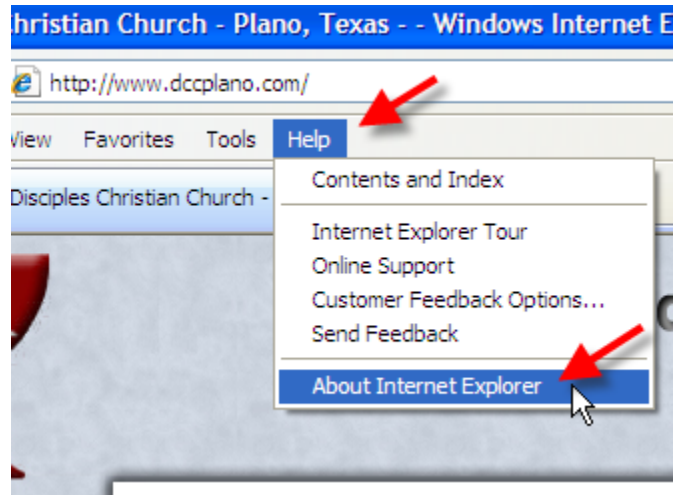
hristian Church - Plano, Texas - - Windows Internet E

http://www.dccplano.com/

View Favorites Tools Help

Disciples Christian Church -

Contents and Index

Internet Explorer Tour
Online Support
Customer Feedback Options...
Send Feedback

About Internet Explorer